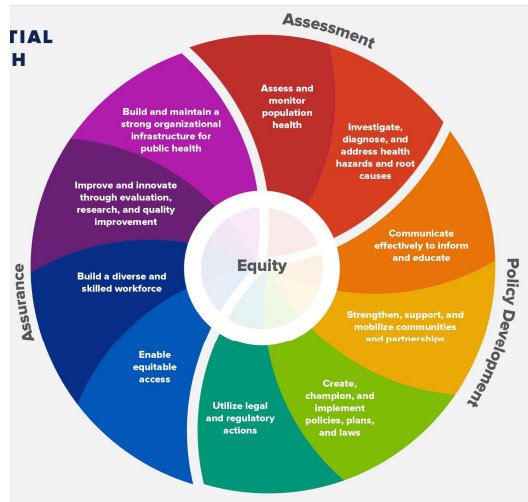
TIAL
H

Assessment

Assess and monitor population health

Investigate, diagnose, and address health hazards and root causes

Communicate effectively to inform and educate

Strengthen, support, and mobilize communities and partnerships

Create, champion, and implement policies, plans, and laws

Utilize legal and regulatory actions

Enable equitable access

Build a diverse and skilled workforce

Improve and innovate through evaluation, research, and quality improvement

Build and maintain a strong organizational infrastructure for public health

Equity

Policy Development

Assurance